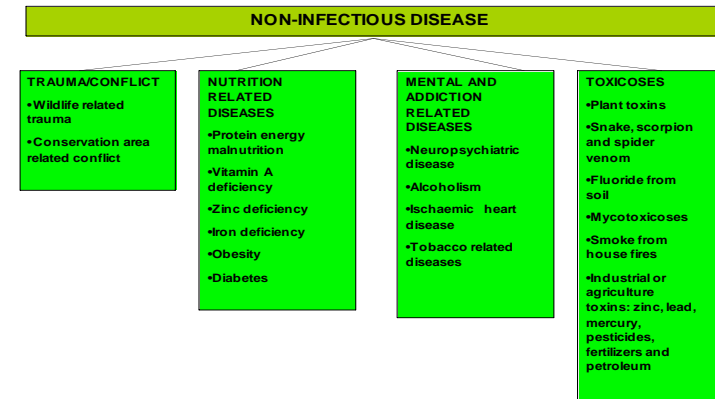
NON-INFECTIOUS DISEASE

TRAUMA/CONFLICT
•Wildlife related trauma
•Conservation area related conflict

NUTRITION RELATED DISEASES
•Protein energy malnutrition
•Vitamin A deficiency
•Zinc deficiency
•Iron deficiency
•Obesity
•Diabetes

MENTAL AND ADDICTION RELATED DISEASES
•Neuropsychiatric disease
•Alcoholism
•Ischaemic heart disease
•Tobacco related diseases

TOXICOSES
•Plant toxins
•Snake, scorpion and spider venom
•Fluoride from soil
•Mycotoxicoses
•Smoke from house fires
•Industrial or agriculture toxins: zinc, lead, mercury, pesticides, fertilizers and petroleum